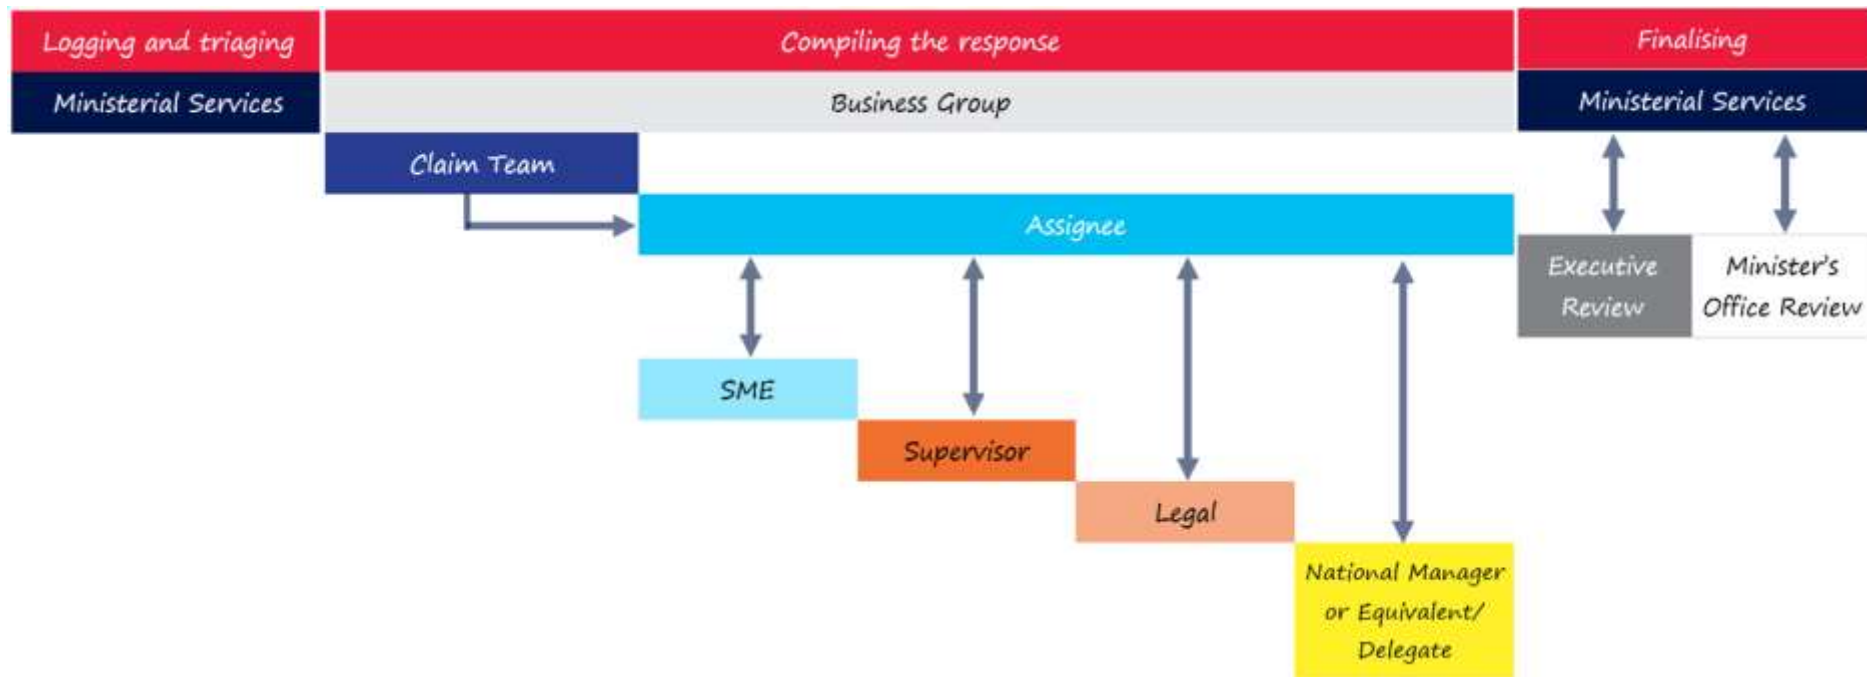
Logging and triaging

Compiling the response

Finalising

Ministerial Services

Business Group

Ministerial Services

Claim Team

Assignee

Executive Review

Minister's Office Review

SME

Supervisor

Legal

National Manager or Equivalent/ Delegate